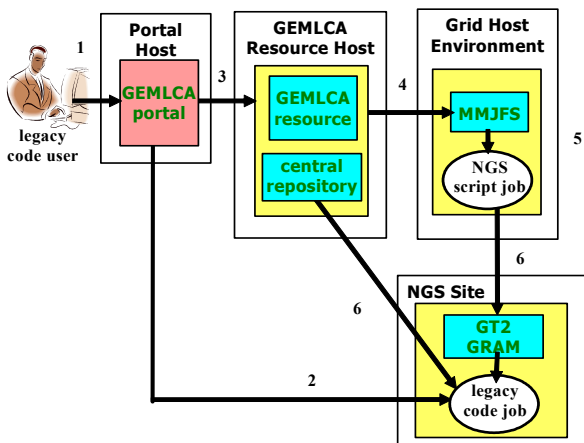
1

legacy code user

Portal Host

GEMLCA portal

3

GEMLCA Resource Host

GEMLCA resource

central repository

4

Grid Host Environment

MMJFS

NGS script job

5

6

6

NGS Site

GT2 GRAM

2

legacy code job